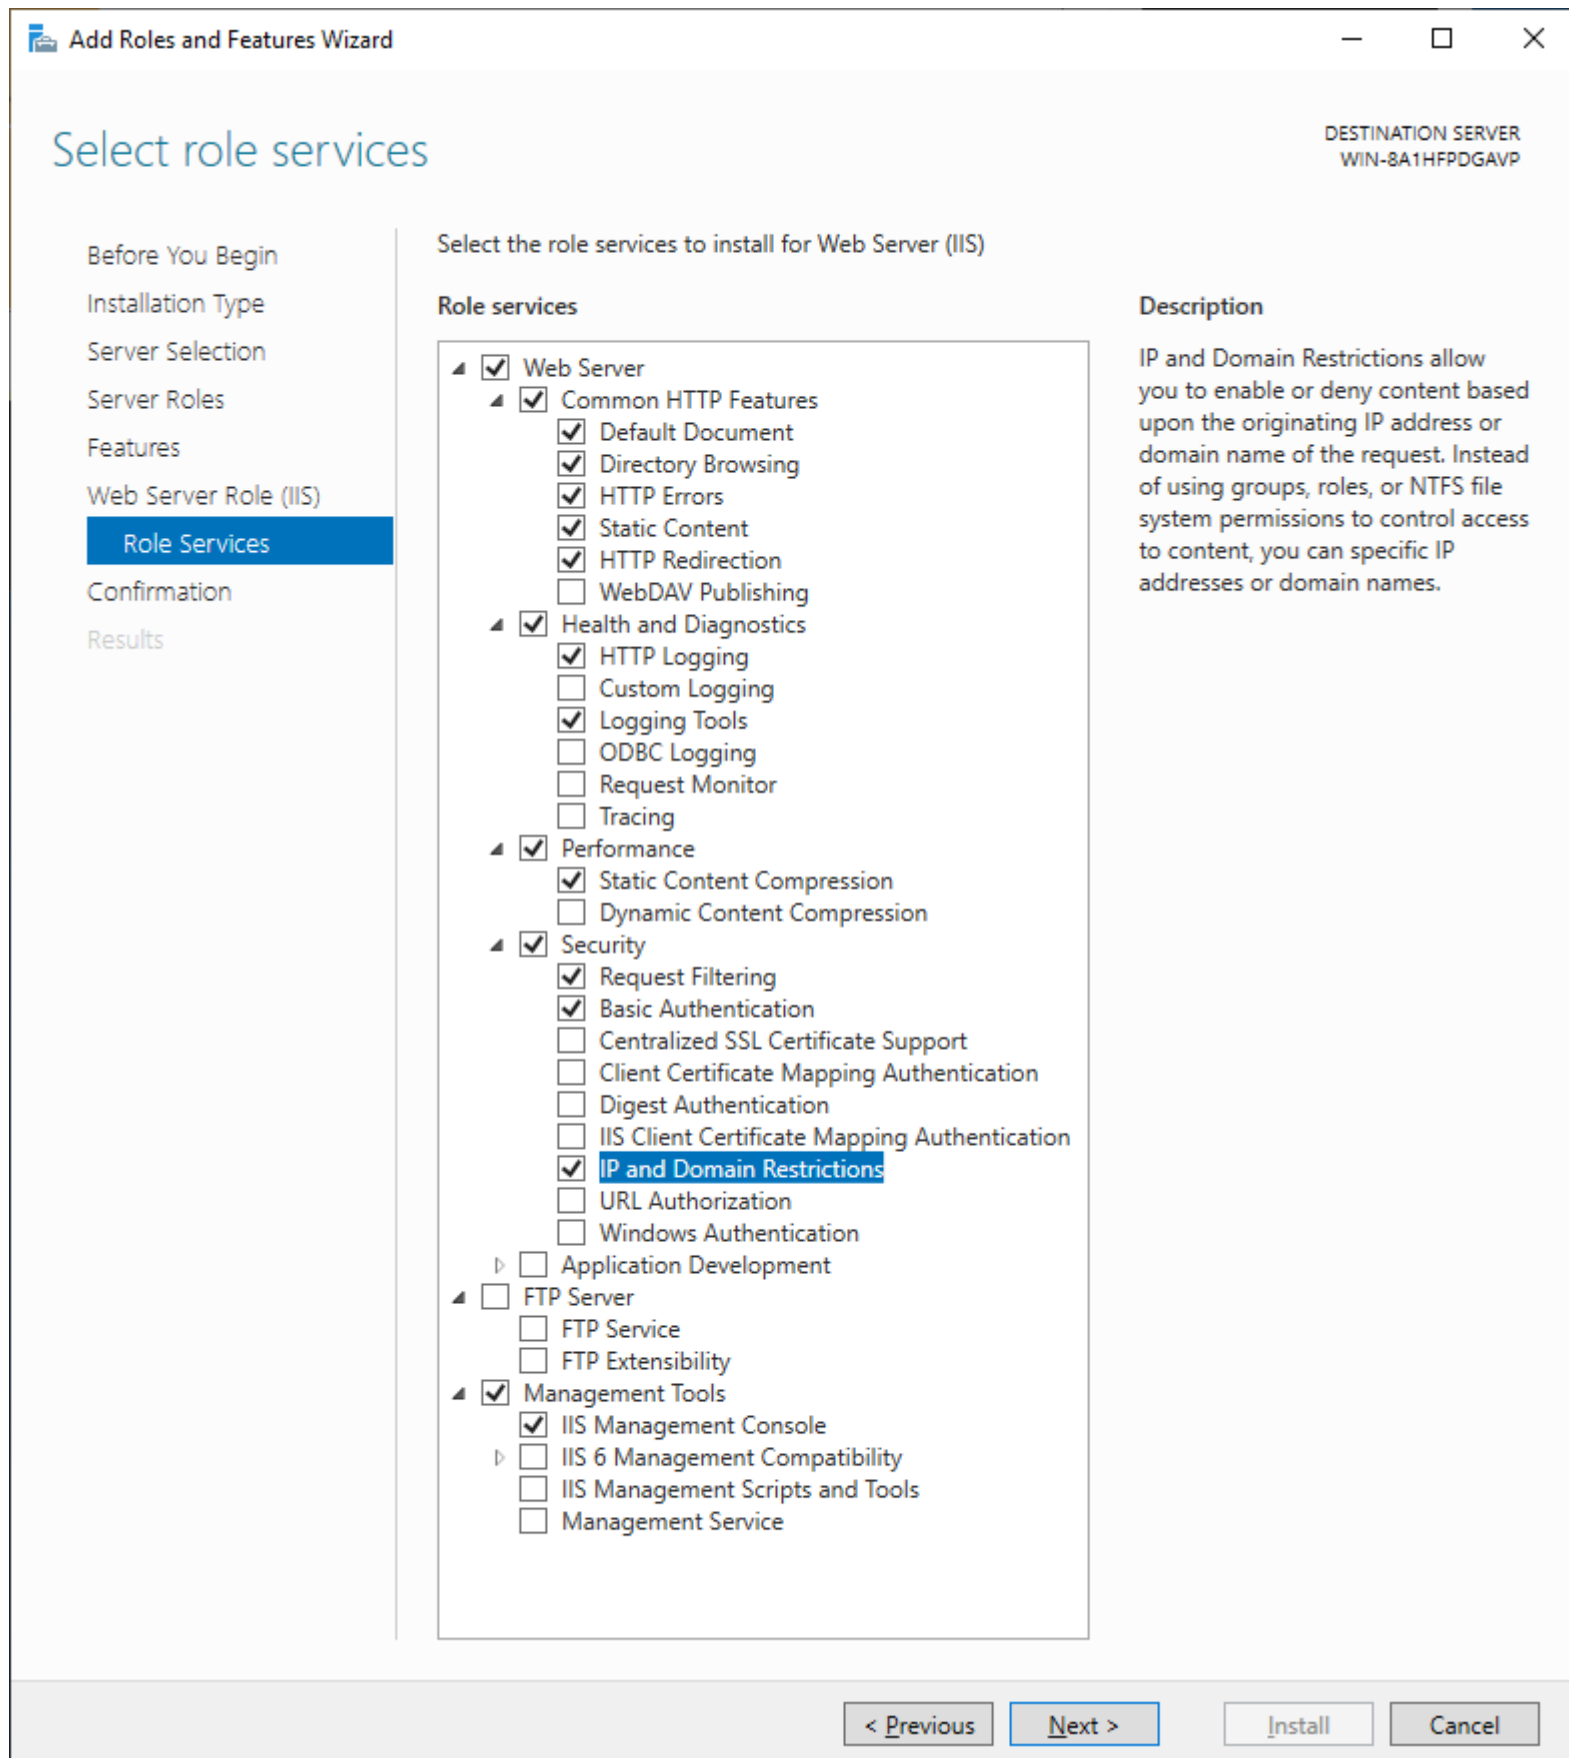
Add Roles and Features Wizard

Select role services

DESTINATION SERVER
WIN-8A1HFPDGAVP

Before You Begin
Installation Type
Server Selection
Server Roles
Features
Web Server Role (IIS)
Role Services
Confirmation
Results

Select the role services to install for Web Server (IIS)

Role services

Web Server
Common HTTP Features
Default Document
Directory Browsing
HTTP Errors
Static Content
HTTP Redirection
WebDAV Publishing
Health and Diagnostics
HTTP Logging
Custom Logging
Logging Tools
ODBC Logging
Request Monitor
Tracing
Performance
Static Content Compression
Dynamic Content Compression
Security
Request Filtering
Basic Authentication
Centralized SSL Certificate Support
Client Certificate Mapping Authentication
Digest Authentication
IIS Client Certificate Mapping Authentication
IP and Domain Restrictions
URL Authorization
Windows Authentication
Application Development
FTP Server
FTP Service
FTP Extensibility
Management Tools
IIS Management Console
IIS 6 Management Compatibility
IIS Management Scripts and Tools
Management Service

Description

IP and Domain Restrictions allow you to enable or deny content based upon the originating IP address or domain name of the request. Instead of using groups, roles, or NTFS file system permissions to control access to content, you can specific IP addresses or domain names.

< Previous
Next >
Install
Cancel